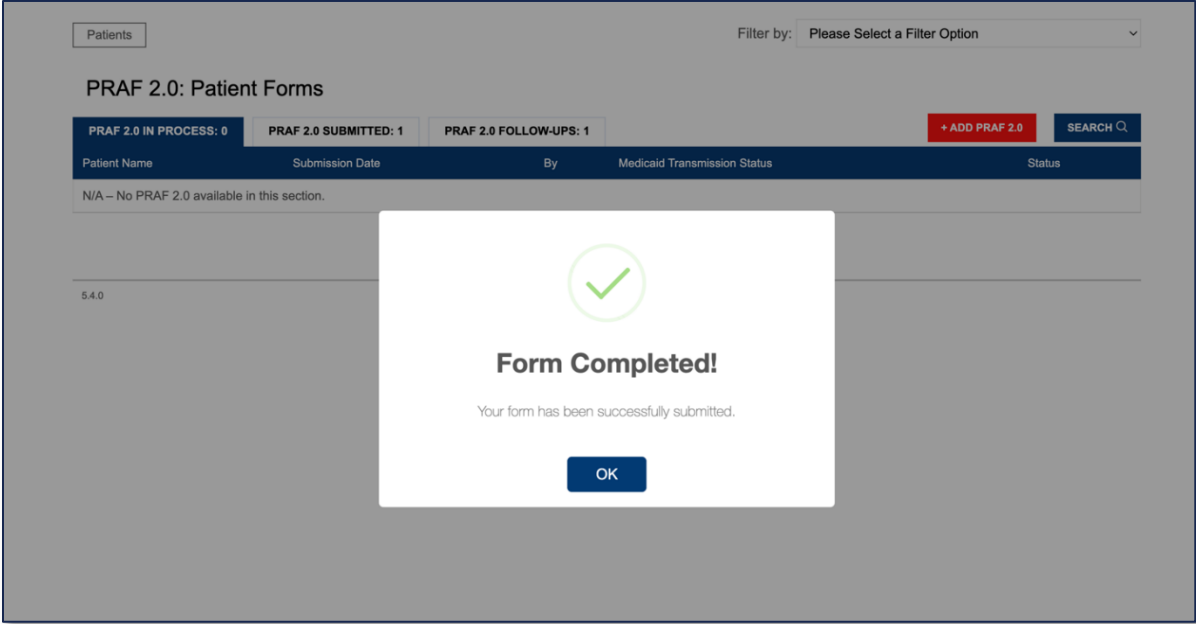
Patients

Filter by: Please Select a Filter Option

PRAF 2.0: Patient Forms

PRAF 2.0 IN PROCESS: 0 | PRAF 2.0 SUBMITTED: 1 | PRAF 2.0 FOLLOW-UPS: 1

+ ADD PRAF 2.0

SEARCH

| Patient Name | Submission Date | By | Medicaid Transmission Status | Status |
|---|---|---|---|---|
| N/A – No PRAF 2.0 available in this section. | | | | |

5.4.0

Form Completed!

Your form has been successfully submitted.

OK